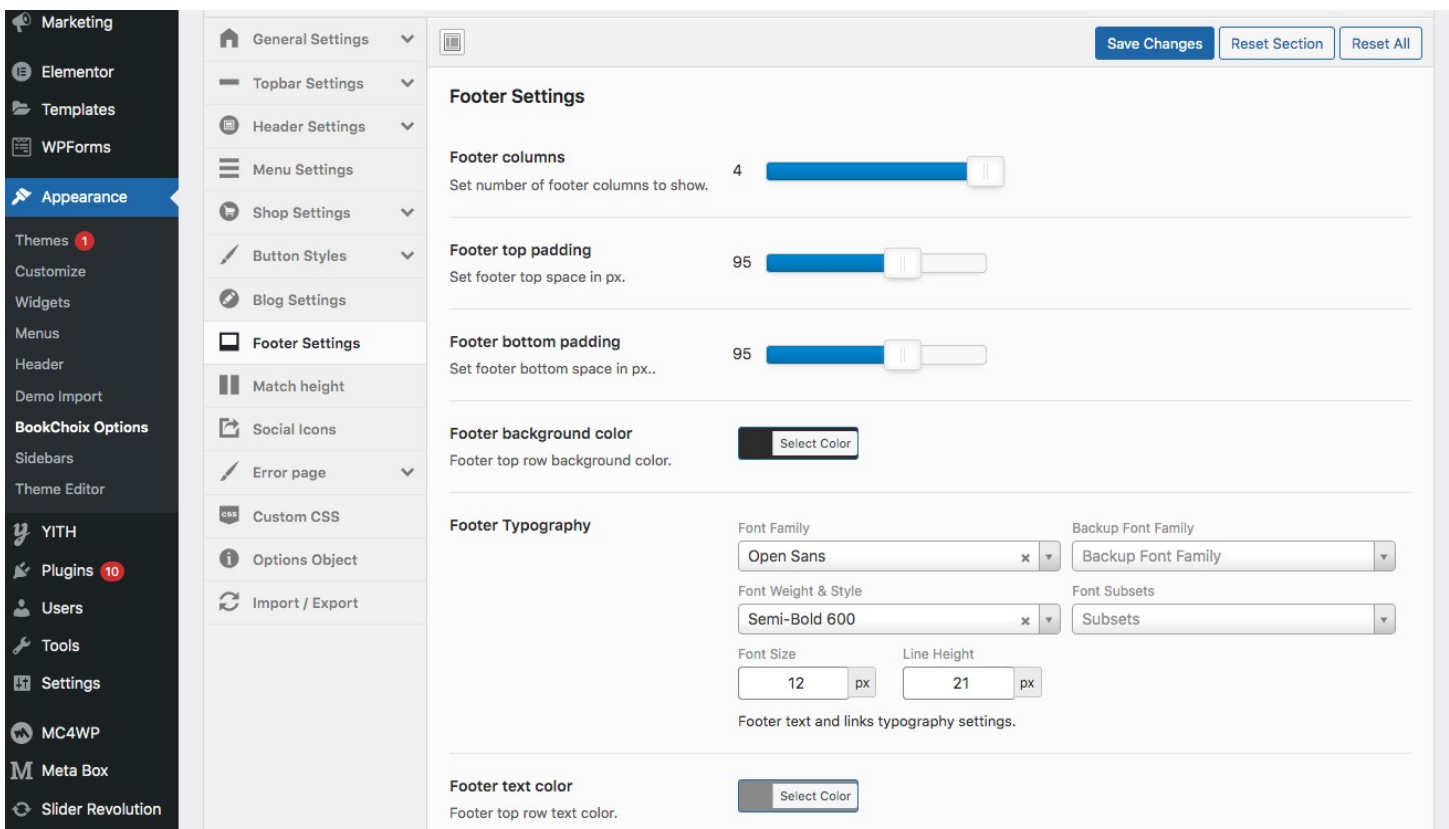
Marketing
Elementor
Templates
WPForms
Appearance
Themes 1
Customize
Widgets
Menus
Header
Demo Import
BookChoix Options
Sidebars
Theme Editor
YITH
Plugins 10
Users
Tools
Settings
MC4WP
Meta Box
Slider Revolution

General Settings
Topbar Settings
Header Settings
Menu Settings
Shop Settings
Button Styles
Blog Settings
Footer Settings
Match height
Social Icons
Error page
Custom CSS
Options Object
Import / Export

Save Changes
Reset Section
Reset All

Footer Settings

Footer columns
Set number of footer columns to show.
4

Footer top padding
Set footer top space in px.
95

Footer bottom padding
Set footer bottom space in px..
95

Footer background color
Footer top row background color.
Select Color

Footer Typography
Font Family
Open Sans
Backup Font Family
Backup Font Family
Font Weight & Style
Semi-Bold 600
Font Subsets
Subsets
Font Size
12 px
Line Height
21 px
Footer text and links typography settings.

Footer text color
Footer top row text color.
Select Color